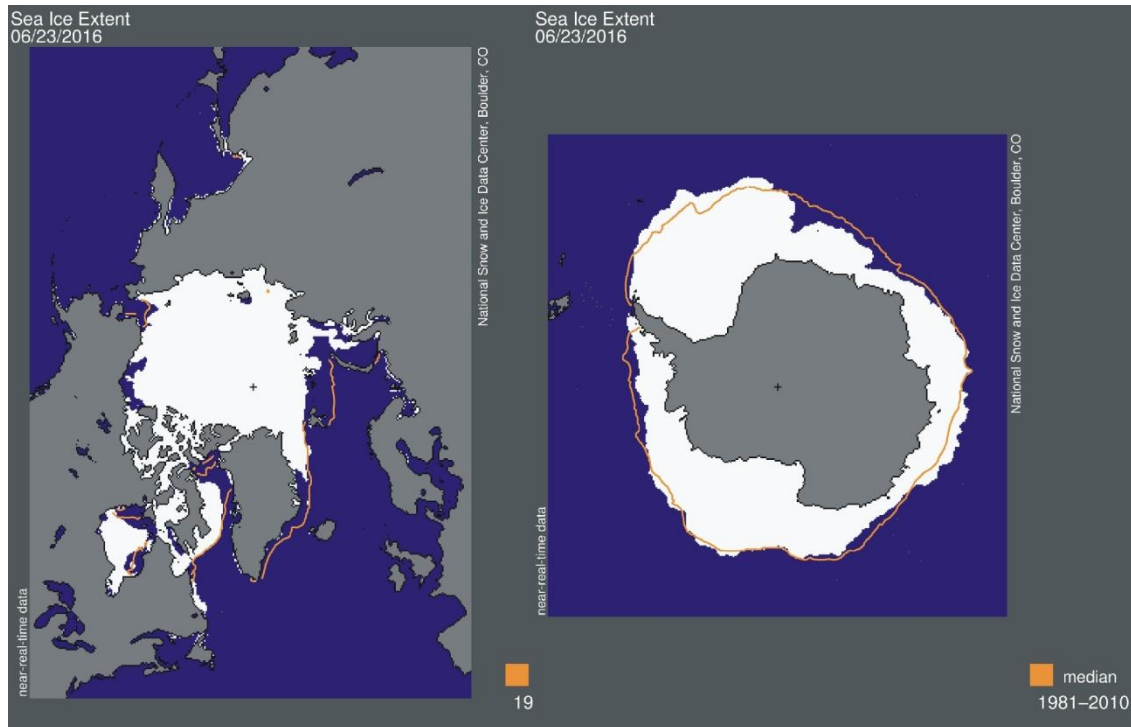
Sea Ice Extent
06/23/2016

National Snow and Ice Data Center, Boulder, CO

near-real-time data

19

Sea Ice Extent
06/23/2016

National Snow and Ice Data Center, Boulder, CO

near-real-time data

median
1981–2010